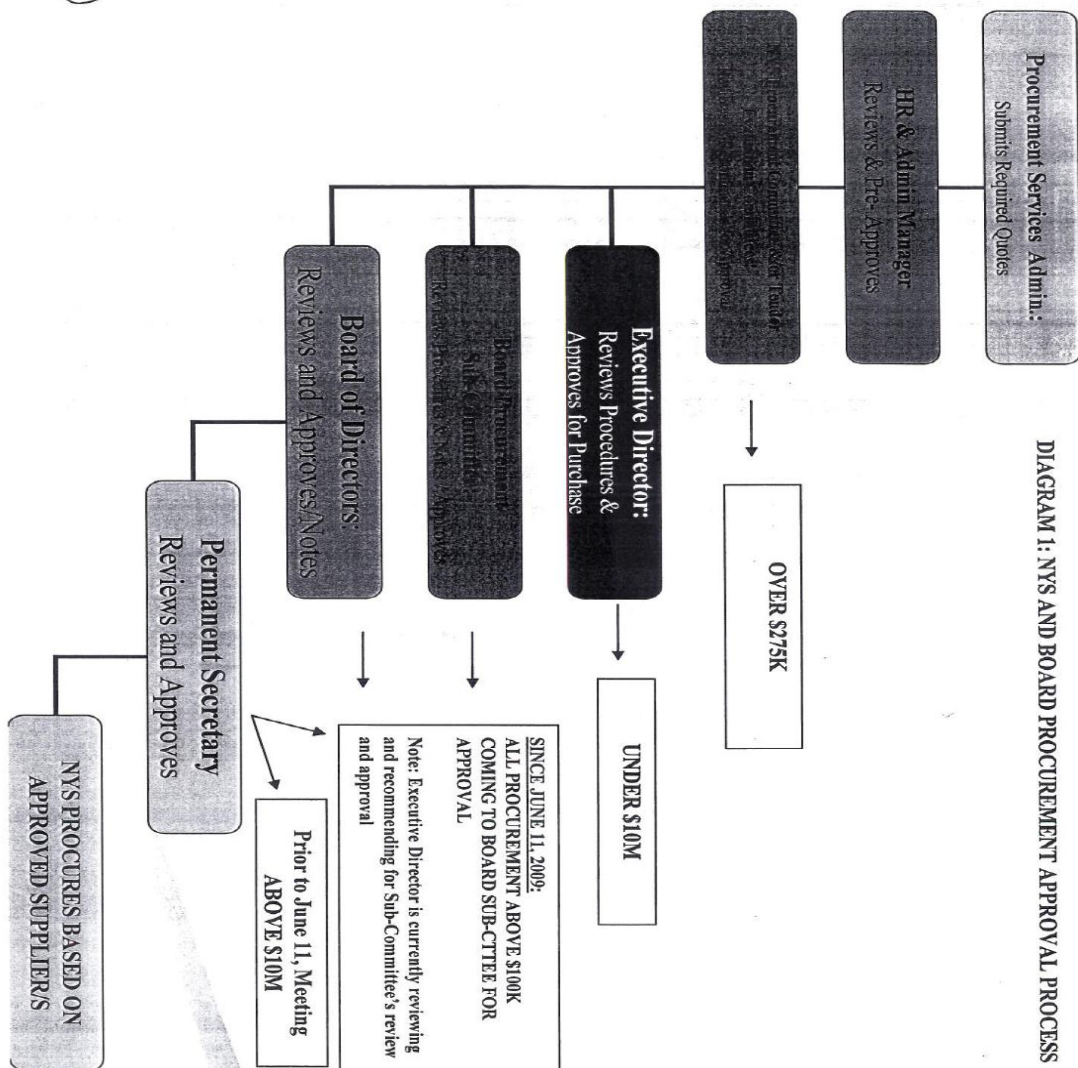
DIAGRAM 1: NYS AND BOARD PROCUREMENT APPROVAL PROCESS

Procurement Services Admin.:
Submits Required Quotes

HR & Admin Manager
Reviews & Pre- Approves

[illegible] Procurement Committee/ Tender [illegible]
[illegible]

OVER $275K

Executive Director:
Reviews Procedures & Approves for Purchase

UNDER $10M

Board Procurement Sub-Committee
Reviews Procedures & Note/ Approves

Board of Directors:
Reviews and Approves/Notes

SINCE JUNE 11, 2009:
ALL PROCUREMENT ABOVE $100K COMING TO BOARD SUB-CTTEE FOR APPROVAL

Note: Executive Director is currently reviewing and recommending for Sub-Committee's review and approval

Permanent Secretary
Reviews and Approves

Prior to June 11, Meeting
ABOVE $10M

NYS PROCURES BASED ON APPROVED SUPPLIER/S